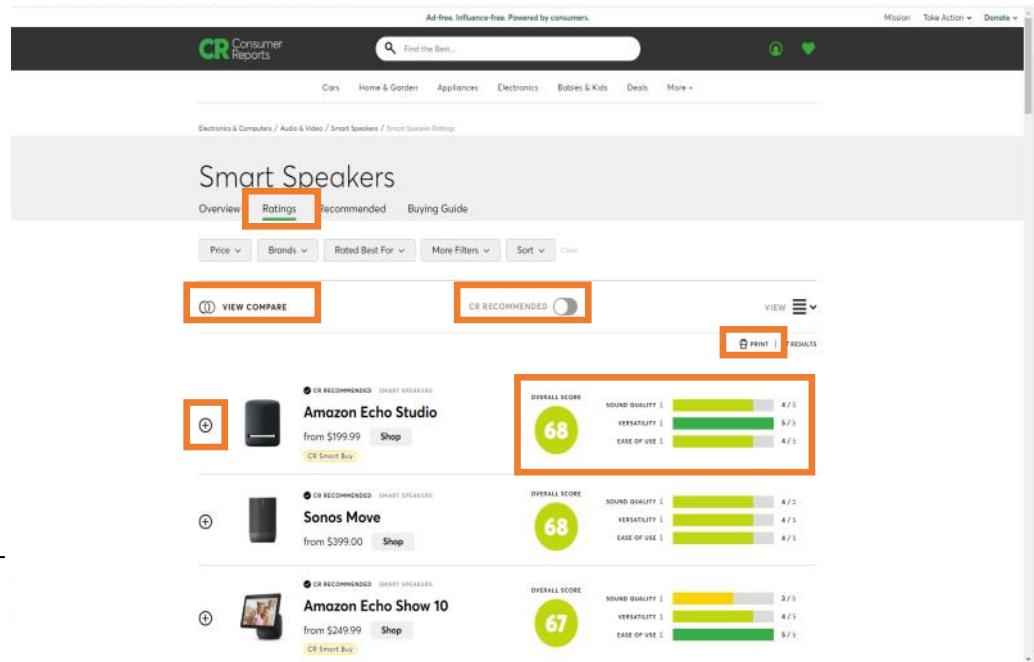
Ad-free. Influence-free. Powered by consumers.

Mission Take Action ▾ Donate ▾

CR Consumer Reports

Find the Best...

Cars Home & Garden Appliances Electronics Babies & Kids Deals More +

Electronics & Computers / Audio & Video / Smart Speakers / Smart Speaker Ratings

Smart Speakers

Overview Ratings Recommended Buying Guide

Price ⌄ Brands ⌄ Rated Best For ⌄ More Filters ⌄ Sort ⌄ Clear

VIEW COMPARE

CR RECOMMENDED

VIEW

PRINT | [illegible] RESULTS

CR RECOMMENDED SMART SPEAKERS

Amazon Echo Studio

from $199.99 Shop

CR Smart Buy

OVERALL SCORE

68

SOUND QUALITY 4 / 5

VERSATILITY 5 / 5

EASE OF USE 4 / 5

CR RECOMMENDED SMART SPEAKERS

Sonos Move

from $399.00 Shop

OVERALL SCORE

68

SOUND QUALITY 4 / 5

VERSATILITY 4 / 5

EASE OF USE 4 / 5

CR RECOMMENDED SMART SPEAKERS

Amazon Echo Show 10

from $249.99 Shop

CR Smart Buy

OVERALL SCORE

67

SOUND QUALITY 3 / 5

VERSATILITY 4 / 5

EASE OF USE 5 / 5